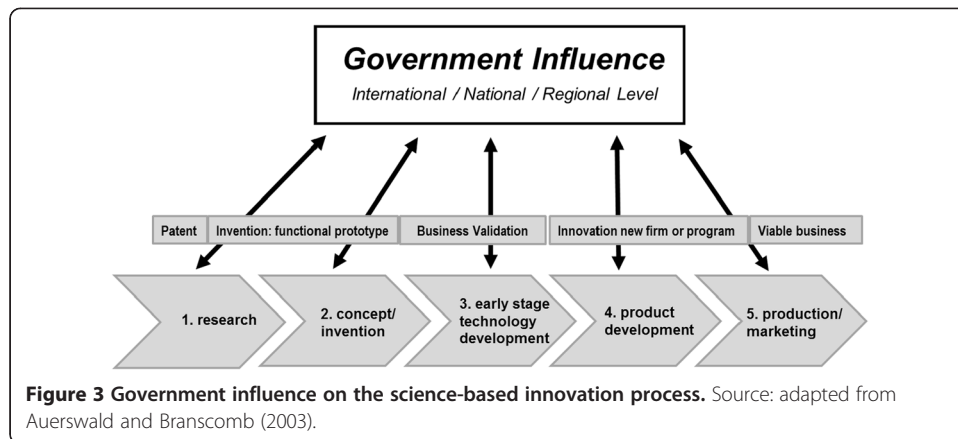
Government Influence

International / National / Regional Level

Patent

Invention: functional prototype

Business Validation

Innovation new firm or program

Viable business

1. research

2. concept/ invention

3. early stage technology development

4. product development

5. production/ marketing

**Figure 3 Government influence on the science-based innovation process.** Source: adapted from Auerswald and Branscomb (2003).